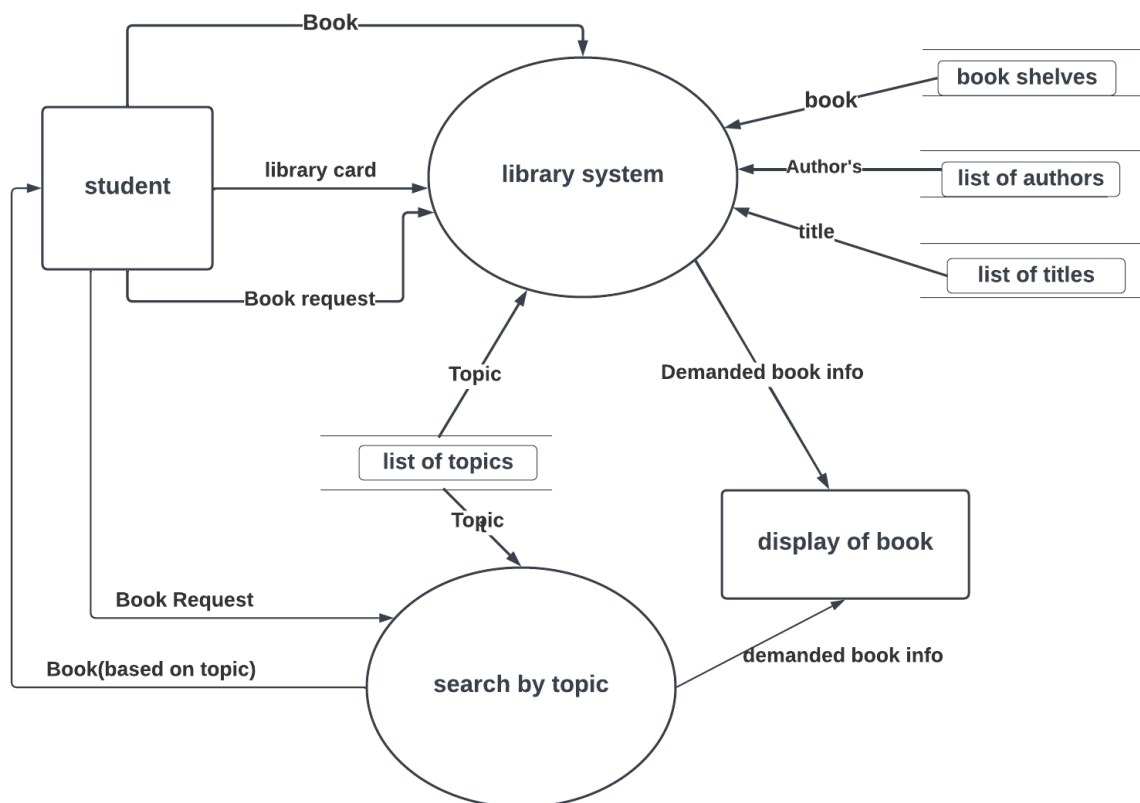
Book

book shelves

book

student

library card

library system

Author's

list of authors

title

list of titles

Book request

Topic

Demanded book info

list of topics

Topic

display of book

Book Request

Book(based on topic)

search by topic

demanded book info